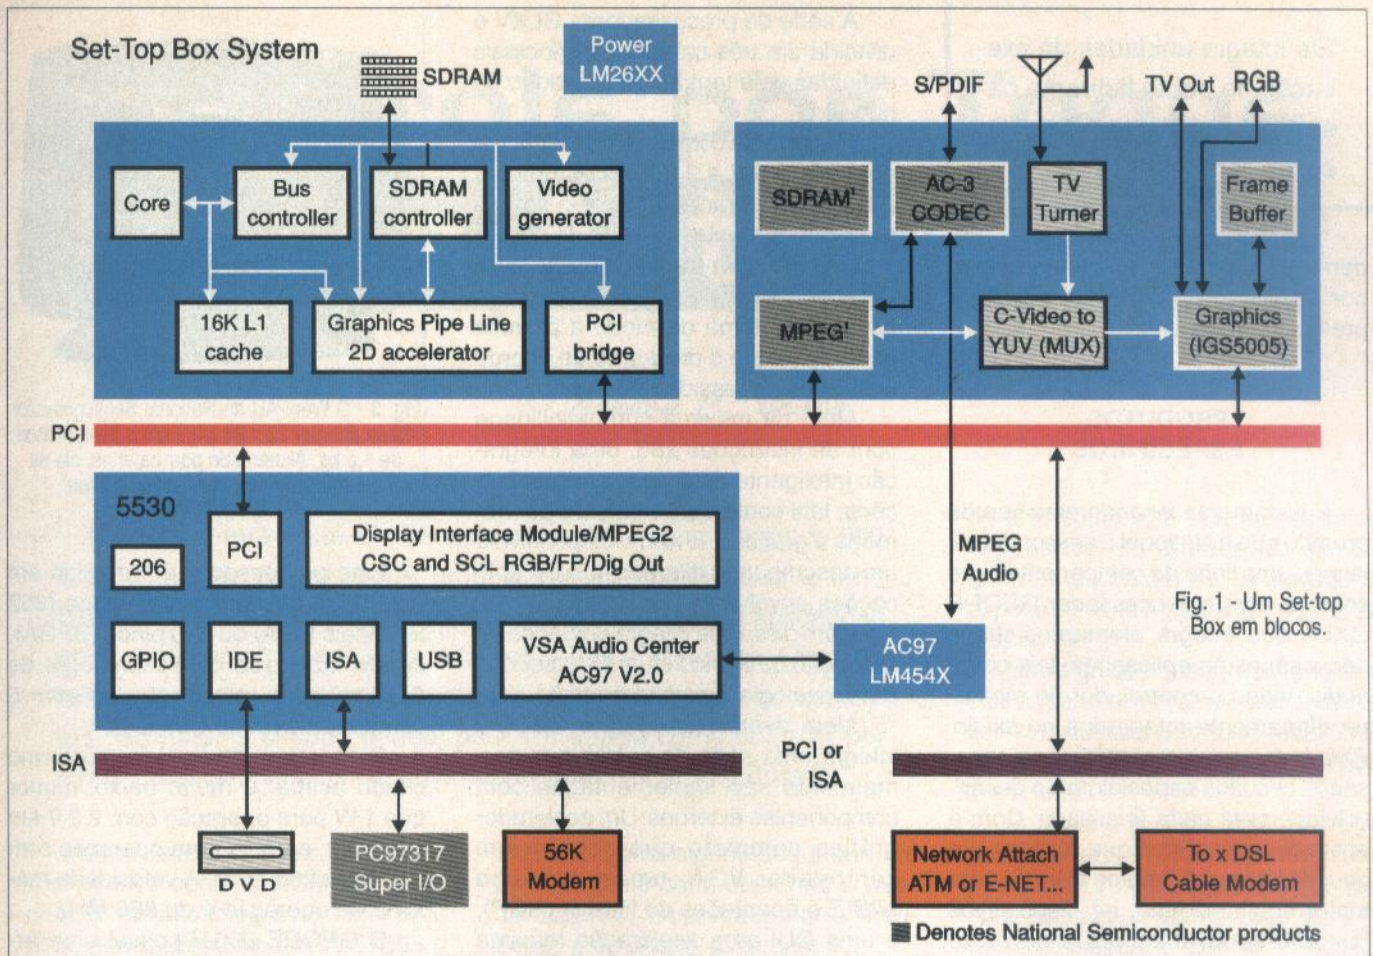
Set-Top Box System

SDRAM

Power
LM26XX

S/PDIF

TV Out RGB

Core

Bus controller

SDRAM controller

Video generator

16K L1 cache

Graphics Pipe Line 2D accelerator

PCI bridge

SDRAM¹

AC-3 CODEC

TV Turner

Frame Buffer

MPEG¹

C-Video to YUV (MUX)

Graphics (IGS5005)

PCI

5530

206

PCI

Display Interface Module/MPEG2 CSC and SCL RGB/FP/Dig Out

MPEG Audio

Fig. 1 - Um Set-top Box em blocos.

GPIO

IDE

ISA

USB

VSA Audio Center AC97 V2.0

AC97 LM454X

ISA

PCI or ISA

DVD

PC97317 Super I/O

56K Modem

Network Attach ATM or E-NET...

To x DSL Cable Modem

Denotes National Semiconductor products